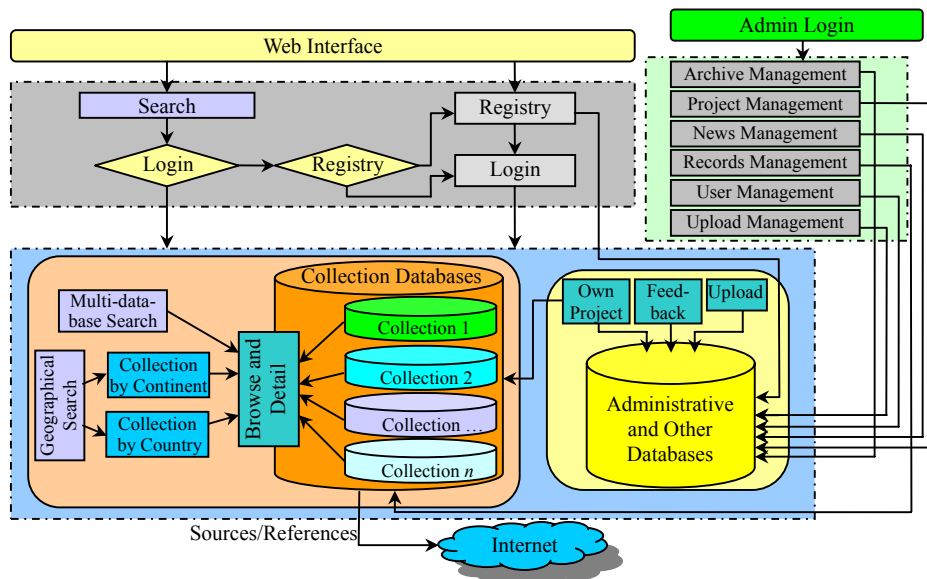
Admin Login

Web Interface

Archive Management
Project Management
News Management
Records Management
User Management
Upload Management

Search
Registry
Login
Registry
Login

Collection Databases
Multi-database Search
Collection 1
Collection 2
Collection …
Collection $n$
Geographical Search
Collection by Continent
Collection by Country
Browse and Detail

Own Project
Feed-back
Upload
Administrative and Other Databases

Sources/References
Internet